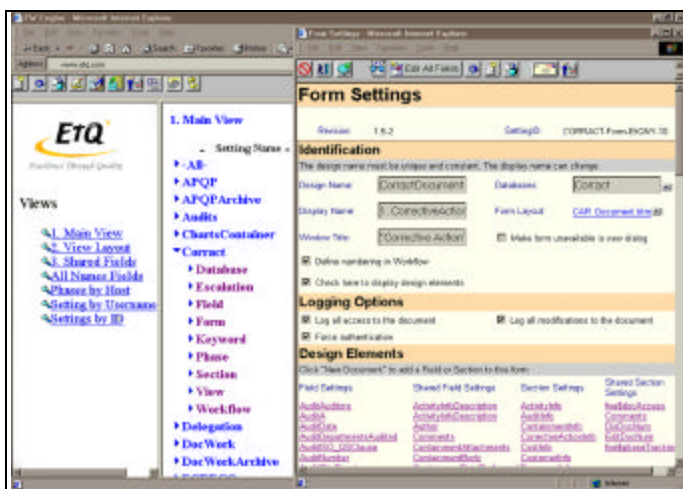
EtQ Engine - Microsoft Internet Explorer

Form Settings - Microsoft Internet Explorer

Edit All Fields

EtQ

Views

1. Main View
2. View Layout
3. Shared Fields
All Names Fields
Phases by Host
Setting by Username
Settings by ID

1. Main View

Setting Name

-All-
APQP
APQPArchive
Audits
ChartsContainer
Corract
Database
Escalation
Field
Form
Keyword
Phase
Section
View
Workflow
Delegation
DocWork
DocWorkArchive

Form Settings

Revision: 1.6.2

SettingID: CORRACT.Form.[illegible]

Identification

The design name must be unique and constant. The display name can change.

Design Name: CorractDocument

Databases: Corract

Display Name: 1. CorrectiveAction

Form Layout: CAR Document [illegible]

Window Title: "Corrective Action"

Make form unavailable in view dialog

Define numbering in Workflow

Check here to display design elements

Logging Options

Log all access to the document

Log all modifications to the document

Force authentication

Design Elements

Click "New Document" to add a Field or Section to this form.

| Field Settings | Shared Field Settings | Section Settings | Shared Section Settings |
|---|---|---|---|
| AuditAuditors | ActivityInfoDescription | ActivityInfo | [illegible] |
| AuditA | ActivityInfoDescription | AuditInfo | Comments |
| AuditDate | Author | ContainmentInfo | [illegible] |
| AuditDepartmentsAudited | Comments | CorrectiveActionInfo | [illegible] |
| AuditISO_QSClause | ContainmentAttachments | CostInfo | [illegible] |
| AuditNumber | ContainmentBody | CustomerInfo | |